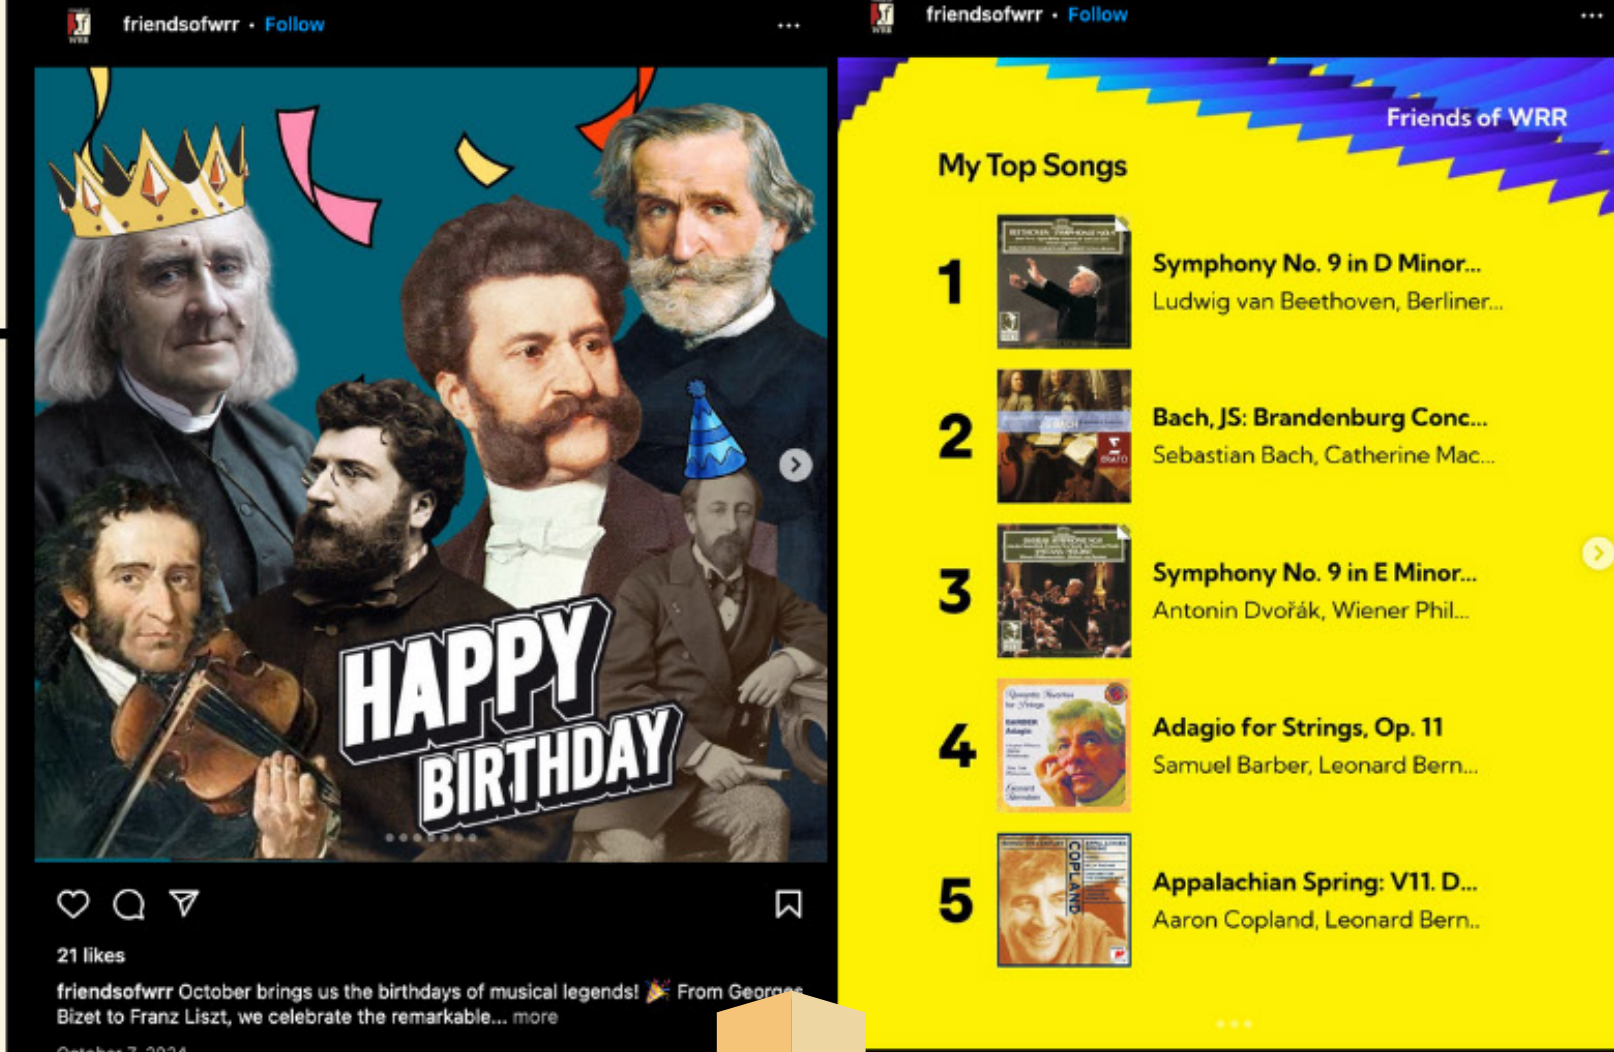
friendsofwrr • Follow

...

HAPPY BIRTHDAY

21 likes

friendsofwrr October brings us the birthdays of musical legends! 🎉 From Georges Bizet to Franz Liszt, we celebrate the remarkable... more

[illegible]

friendsofwrr • Follow

...

Friends of WRR

My Top Songs

1 Symphony No. 9 in D Minor... Ludwig van Beethoven, Berliner...

2 Bach, JS: Brandenburg Conc... Sebastian Bach, Catherine Mac...

3 Symphony No. 9 in E Minor... Antonin Dvořák, Wiener Phil...

4 Adagio for Strings, Op. 11 Samuel Barber, Leonard Bern...

5 Appalachian Spring: V11. D... Aaron Copland, Leonard Bern..